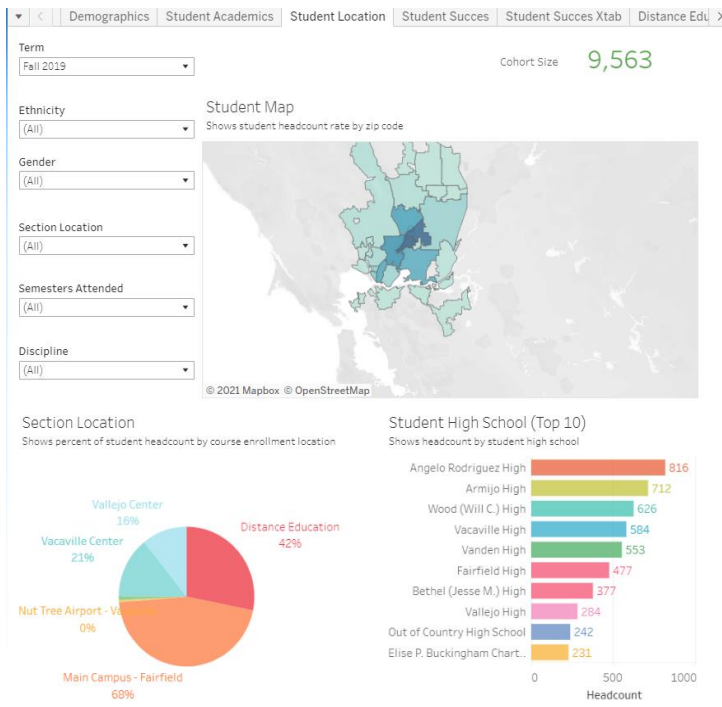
Demographics | Student Academics | Student Location | Student Succes | Student Succes Xtab | Distance Edu

Term
Fall 2019

Cohort Size 9,563

Ethnicity
(All)

Student Map
Shows student headcount rate by zip code

Gender
(All)

Section Location
(All)

Semesters Attended
(All)

Discipline
(All)

© 2021 Mapbox © OpenStreetMap

Section Location
Shows percent of student headcount by course enrollment location

Vallejo Center
16%

Vacaville Center
21%

Distance Education
42%

Nut Tree Airport - Va
0%

Main Campus - Fairfield
68%

Student High School (Top 10)
Shows headcount by student high school

| School | Headcount |
|---|---|
| Angelo Rodriguez High | 816 |
| Armijo High | 712 |
| Wood (Will C.) High | 626 |
| Vacaville High | 584 |
| Vanden High | 553 |
| Fairfield High | 477 |
| Bethel (Jesse M.) High | 377 |
| Vallejo High | 284 |
| Out of Country High School | 242 |
| Elise P. Buckingham Chart.. | 231 |

0 500 1000
Headcount